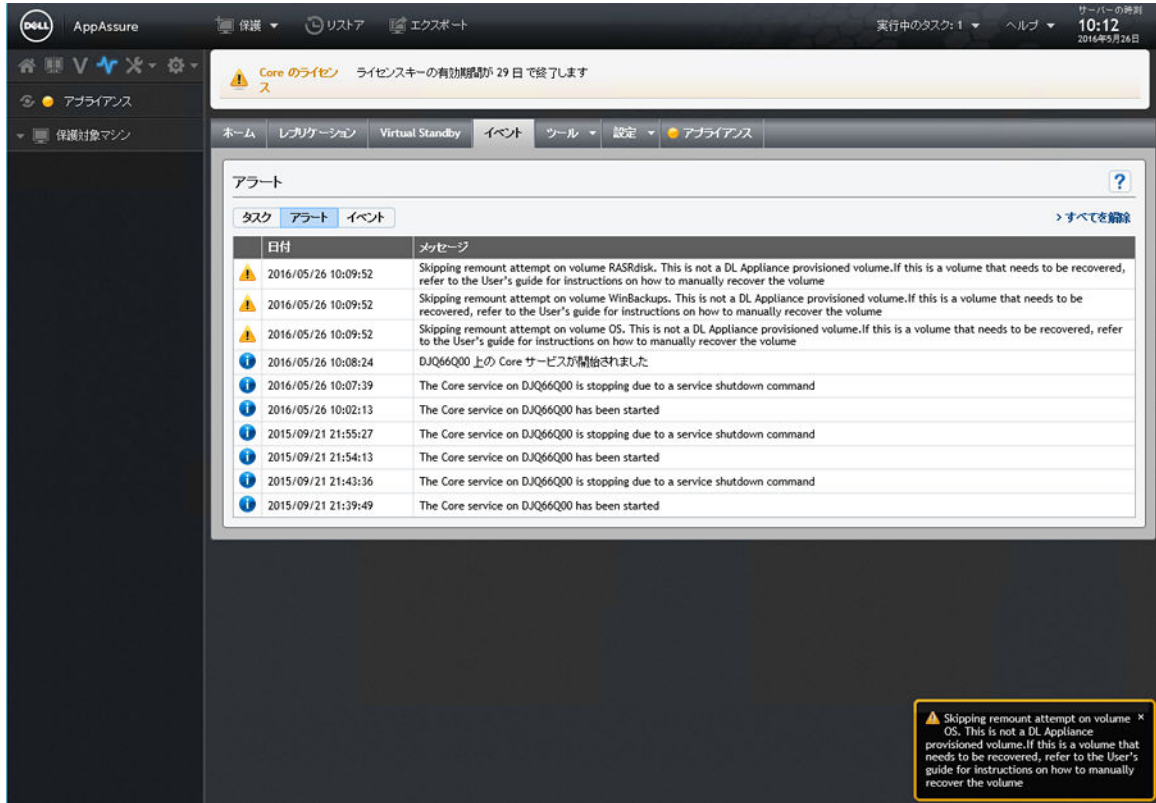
DELL AppAssure

保護 ▾ リストア エクスポート

実行中のタスク: 1 ▾ ヘルプ ▾ サーバーの時刻 10:12 2016年5月26日

アプライアンス

保護対象マシン

Core のライセンス ライセンスキーの有効期間が 29 日 で終了します

ホーム レプリケーション Virtual Standby イベント ツール ▾ 設定 ▾ アプライアンス

アラート

?

タスク アラート イベント

> すべてを削除

| | 日付 | メッセージ |
|---|---|---|
| | 2016/05/26 10:09:52 | Skipping remount attempt on volume RASRdisk. This is not a DL Appliance provisioned volume.If this is a volume that needs to be recovered, refer to the User's guide for instructions on how to manually recover the volume |
| | 2016/05/26 10:09:52 | Skipping remount attempt on volume WinBackups. This is not a DL Appliance provisioned volume.If this is a volume that needs to be recovered, refer to the User's guide for instructions on how to manually recover the volume |
| | 2016/05/26 10:09:52 | Skipping remount attempt on volume OS. This is not a DL Appliance provisioned volume.If this is a volume that needs to be recovered, refer to the User's guide for instructions on how to manually recover the volume |
| | 2016/05/26 10:08:24 | DJQ66Q00 上の Core サービスが開始されました |
| | 2016/05/26 10:07:39 | The Core service on DJQ66Q00 is stopping due to a service shutdown command |
| | 2016/05/26 10:02:13 | The Core service on DJQ66Q00 has been started |
| | 2015/09/21 21:55:27 | The Core service on DJQ66Q00 is stopping due to a service shutdown command |
| | 2015/09/21 21:54:13 | The Core service on DJQ66Q00 has been started |
| | 2015/09/21 21:43:36 | The Core service on DJQ66Q00 is stopping due to a service shutdown command |
| | 2015/09/21 21:39:49 | The Core service on DJQ66Q00 has been started |

Skipping remount attempt on volume OS. This is not a DL Appliance provisioned volume.If this is a volume that needs to be recovered, refer to the User's guide for instructions on how to manually recover the volume ×